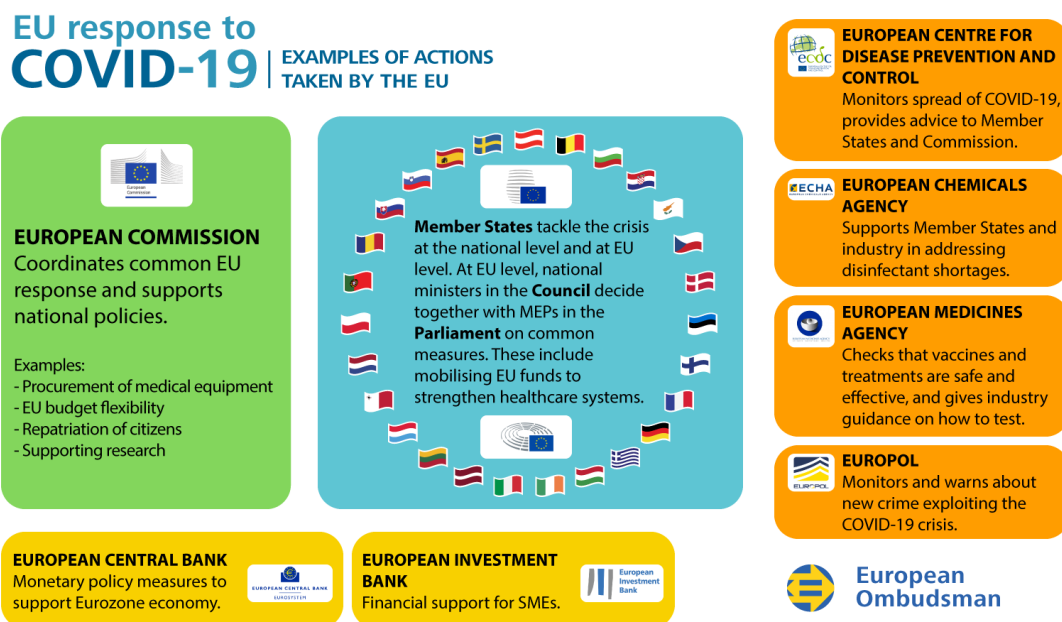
EU response to COVID-19

EXAMPLES OF ACTIONS TAKEN BY THE EU

European Commission

EUROPEAN COMMISSION
Coordinates common EU response and supports national policies.

Examples:
- Procurement of medical equipment
- EU budget flexibility
- Repatriation of citizens
- Supporting research

Member States tackle the crisis at the national level and at EU level. At EU level, national ministers in the Council decide together with MEPs in the Parliament on common measures. These include mobilising EU funds to strengthen healthcare systems.

ecdc

EUROPEAN CENTRE FOR DISEASE PREVENTION AND CONTROL
Monitors spread of COVID-19, provides advice to Member States and Commission.

ECHA

EUROPEAN CHEMICALS AGENCY
Supports Member States and industry in addressing disinfectant shortages.

EUROPEAN MEDICINES AGENCY
Checks that vaccines and treatments are safe and effective, and gives industry guidance on how to test.

EUROPOL

EUROPOL
Monitors and warns about new crime exploiting the COVID-19 crisis.

EUROPEAN CENTRAL BANK
Monetary policy measures to support Eurozone economy.

EUROPEAN CENTRAL BANK EUROSYSTEM

EUROPEAN INVESTMENT BANK
Financial support for SMEs.

European Investment Bank

European Ombudsman